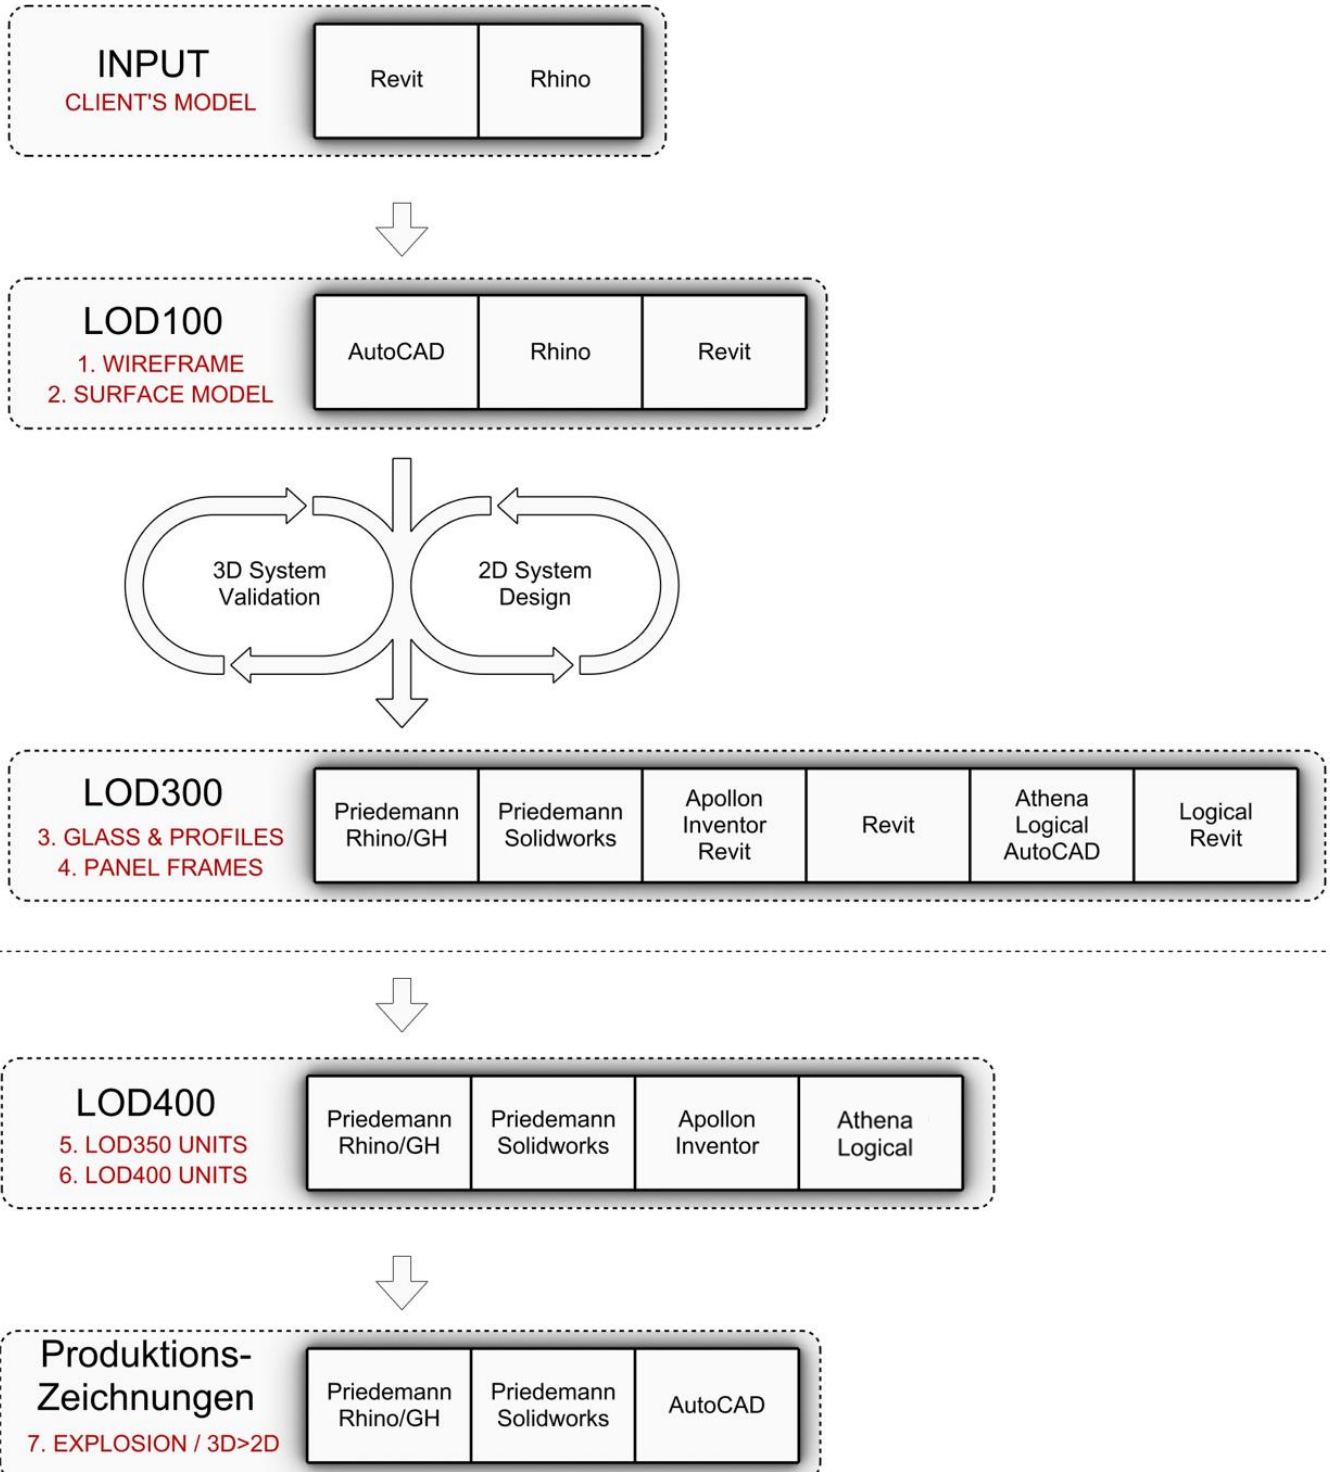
INPUT
CLIENT'S MODEL

| Revit | Rhino |
|---|---|

LOD100
1. WIREFRAME
2. SURFACE MODEL

| AutoCAD | Rhino | Revit |
|---|---|---|

3D System Validation

2D System Design

LOD300
3. GLASS & PROFILES
4. PANEL FRAMES

| Priedemann Rhino/GH | Priedemann Solidworks | Apollon Inventor Revit | Revit | Athena Logical AutoCAD | Logical Revit |
|---|---|---|---|---|---|

LOD400
5. LOD350 UNITS
6. LOD400 UNITS

| Priedemann Rhino/GH | Priedemann Solidworks | Apollon Inventor | Athena Logical |
|---|---|---|---|

Produktions-Zeichnungen
7. EXPLOSION / 3D>2D

| Priedemann Rhino/GH | Priedemann Solidworks | AutoCAD |
|---|---|---|